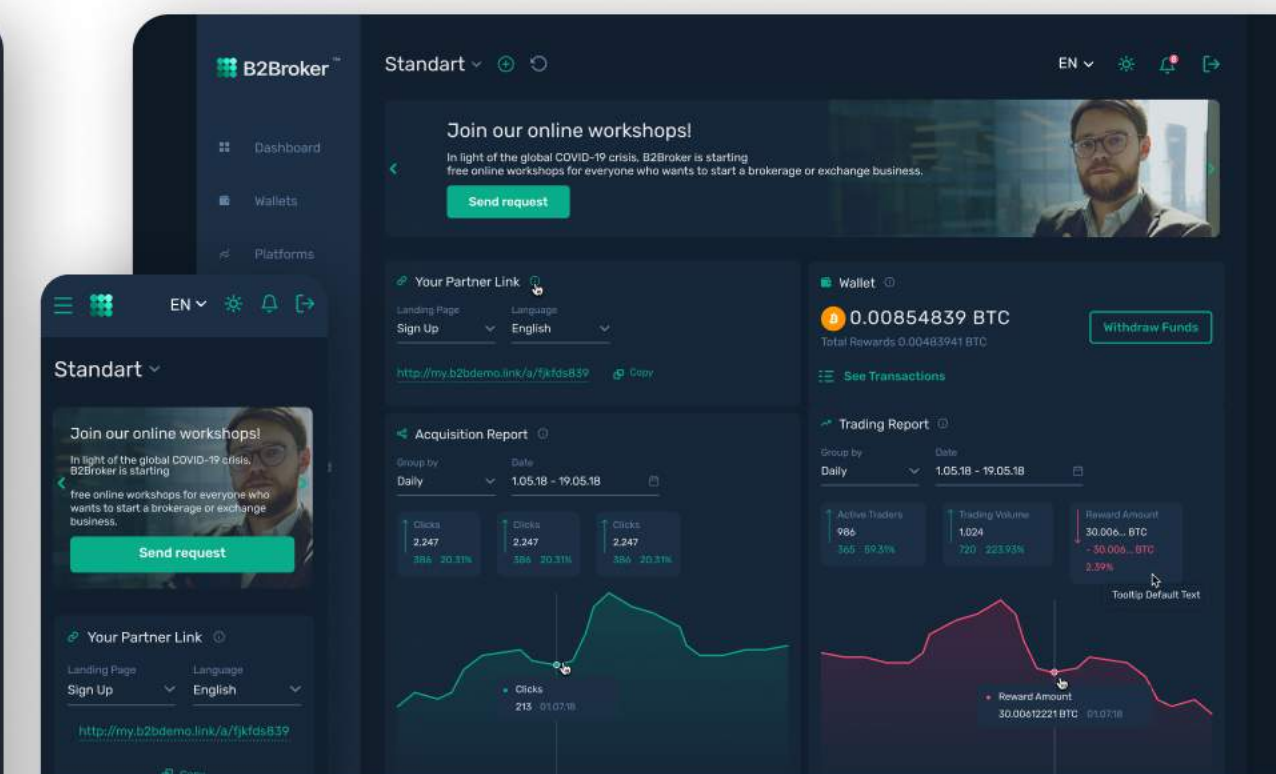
B2Broker™

Dashboard

Wallets

Platforms

Standart

EN

Join our online workshops!

In light of the global COVID-19 crisis, B2Broker is starting free online workshops for everyone who wants to start a brokerage or exchange business.

Send request

Your Partner Link

Landing Page
Sign Up

Language
English

http://my.b2bdemo.link/a/fjkfds839

Copy

Wallet

0.00854839 BTC

Total Rewards 0.00483941 BTC

Withdraw Funds

See Transactions

Acquisition Report

Group by
Daily

Date
1.05.18 - 19.05.18

Clicks
2.247
386 20.31%

Clicks
2.247
386 20.31%

Clicks
2.247
386 20.31%

Clicks
213 01.07.18

Trading Report

Group by
Daily

Date
1.05.18 - 19.05.18

Active Traders
986
365 59.31%

Trading Volume
1.024
720 223.93%

Reward Amount
30.006... BTC
- 30.006... BTC
2.39%

Tooltip Default Text

Reward Amount
30.00612221 BTC 01.07.18

EN

Standart

Join our online workshops!

In light of the global COVID-19 crisis, B2Broker is starting

free online workshops for everyone who wants to start a brokerage or exchange business.

Send request

Your Partner Link

Landing Page
Sign Up

Language
English

http://my.b2bdemo.link/a/fjkfds839

Copy